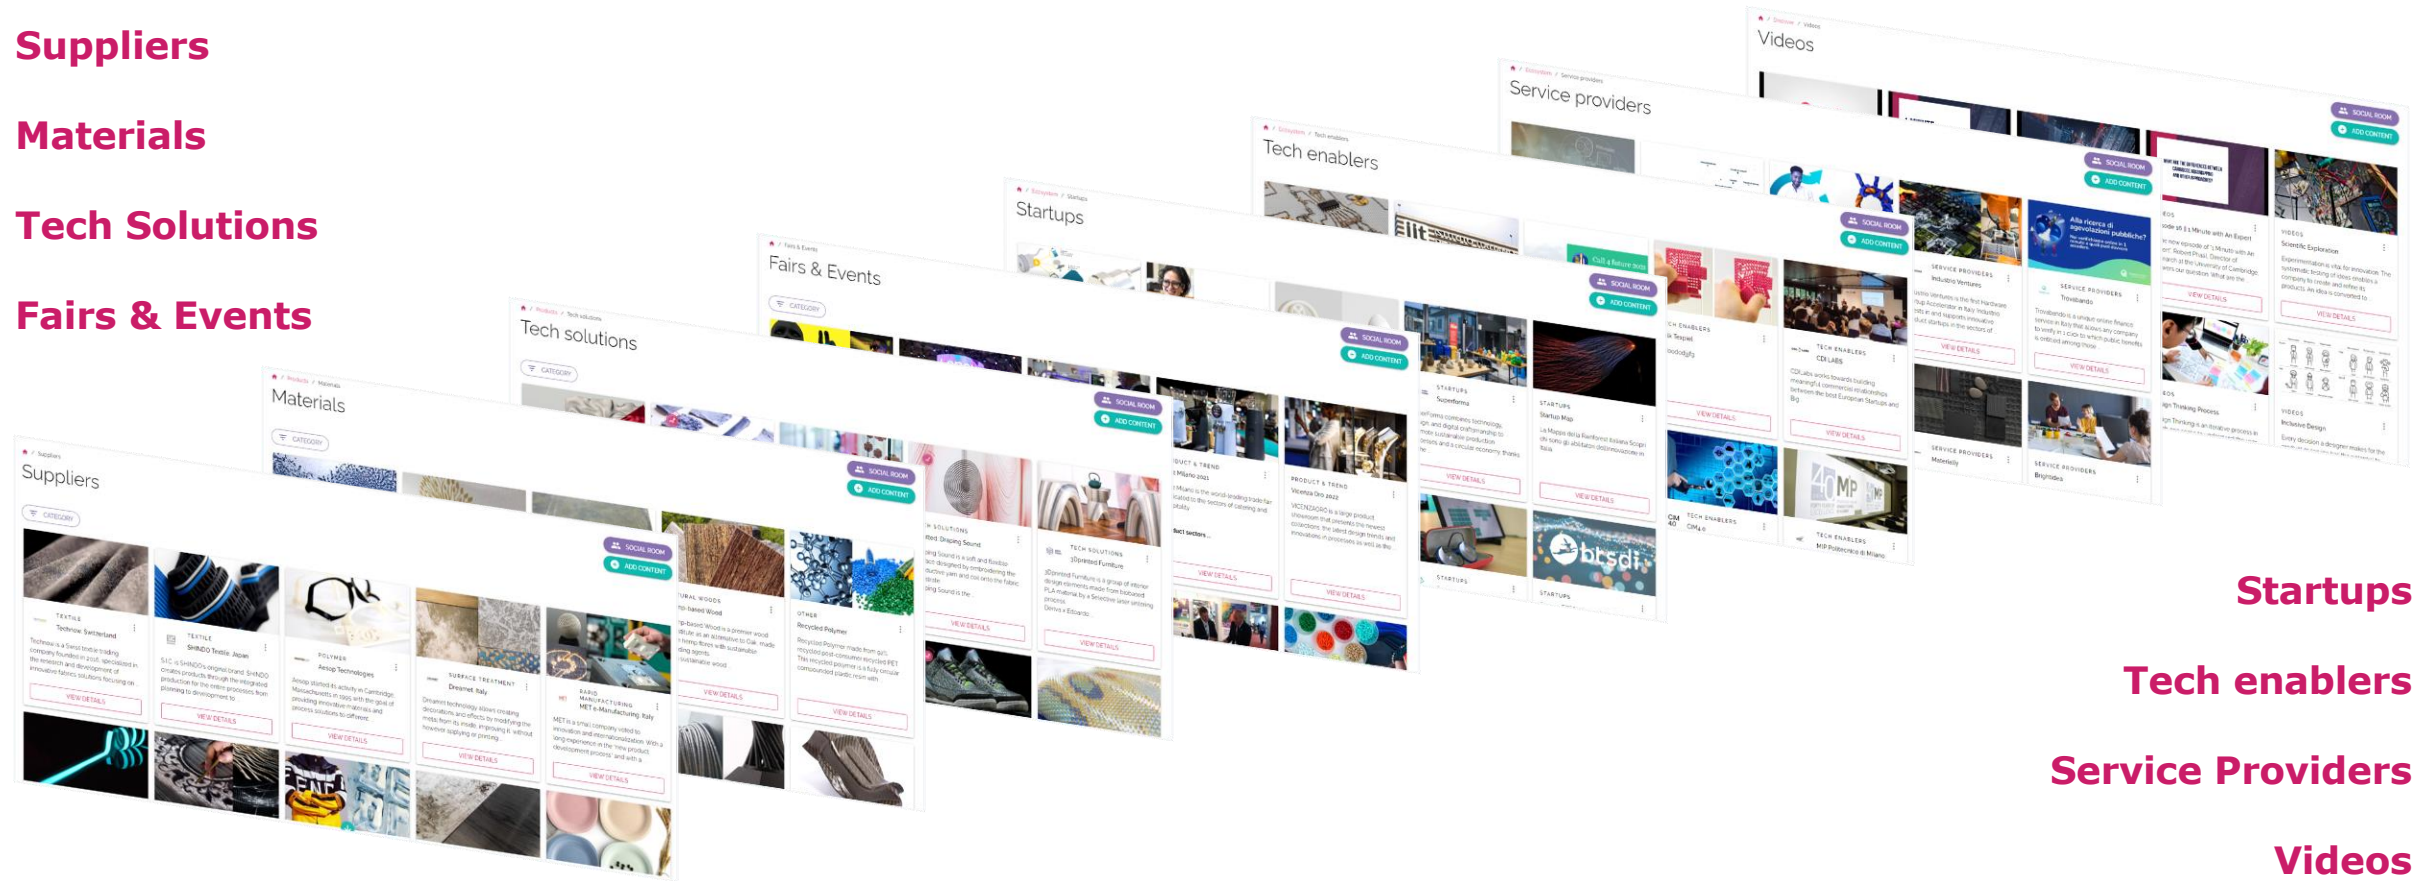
Suppliers

Materials

Tech Solutions

Fairs & Events

Videos

Service providers

Tech enablers

Startups

Fairs & Events

Tech solutions

Materials

Suppliers

SOCIAL ROOM

ADD CONTENT

CATEGORY

VIEW DETAILS

Startups

Tech enablers

Service Providers

Videos